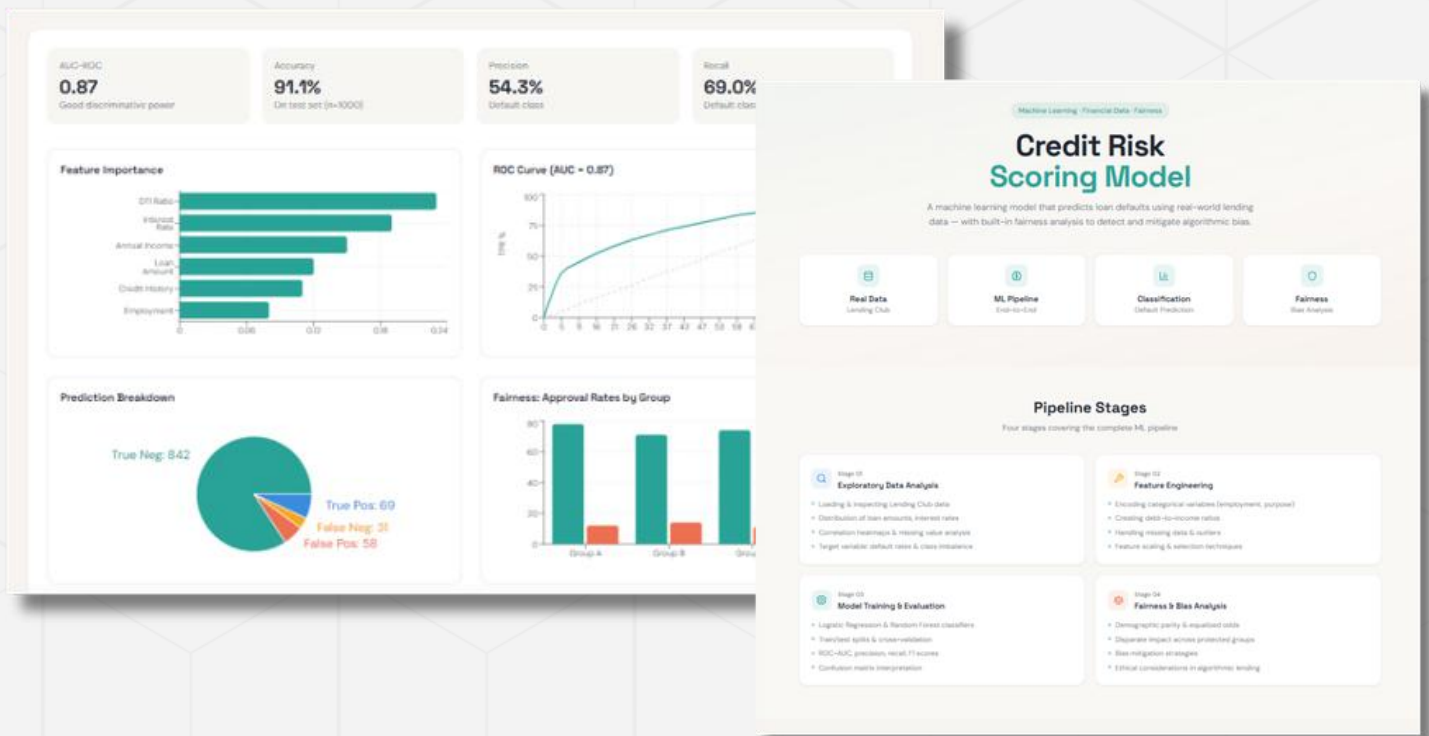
AUC-ROC
0.87
Good discriminative power

Accuracy
91.1%
On test set (n=1000)

Precision
54.3%
Default class

Recall
69.0%
Default clas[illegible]

Feature Importance

DTI Ratio
Interest Rate
Annual Income
Loan Amount
Credit History
Employment

0
0.06
0.12
0.18
0.24

ROC Curve (AUC = 0.87)

100
75
50
25
0
TPR %
0 5 10 16 21 26 32 37 43 47 53 58 6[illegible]

Prediction Breakdown

True Neg: 842
True Pos: 69
False Neg: 31
False Pos: 58

Fairness: Approval Rates by Group

80
60
40
20
0
Group A
Group B
Grou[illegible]

Machine Learning · Financial Data · Fairness

Credit Risk
Scoring Model

A machine learning model that predicts loan defaults using real-world lending data — with built-in fairness analysis to detect and mitigate algorithmic bias.

Real Data
Lending Club

ML Pipeline
End-to-End

Classification
Default Prediction

Fairness
Bias Analysis

Pipeline Stages

Four stages covering the complete ML pipeline

Stage 01
Exploratory Data Analysis
Loading & inspecting Lending Club data
Distribution of loan amounts, interest rates
Correlation heatmaps & missing value analysis
Target variable: default rates & class imbalance

Stage 02
Feature Engineering
Encoding categorical variables (employment, purpose)
Creating debt-to-income ratios
Handling missing data & outliers
Feature scaling & selection techniques

Stage 03
Model Training & Evaluation
Logistic Regression & Random Forest classifiers
Train/test splits & cross-validation
ROC-AUC, precision, recall, F1 scores
Confusion matrix interpretation

Stage 04
Fairness & Bias Analysis
Demographic parity & equalized odds
Disparate impact across protected groups
Bias mitigation strategies
Ethical considerations in algorithmic lending